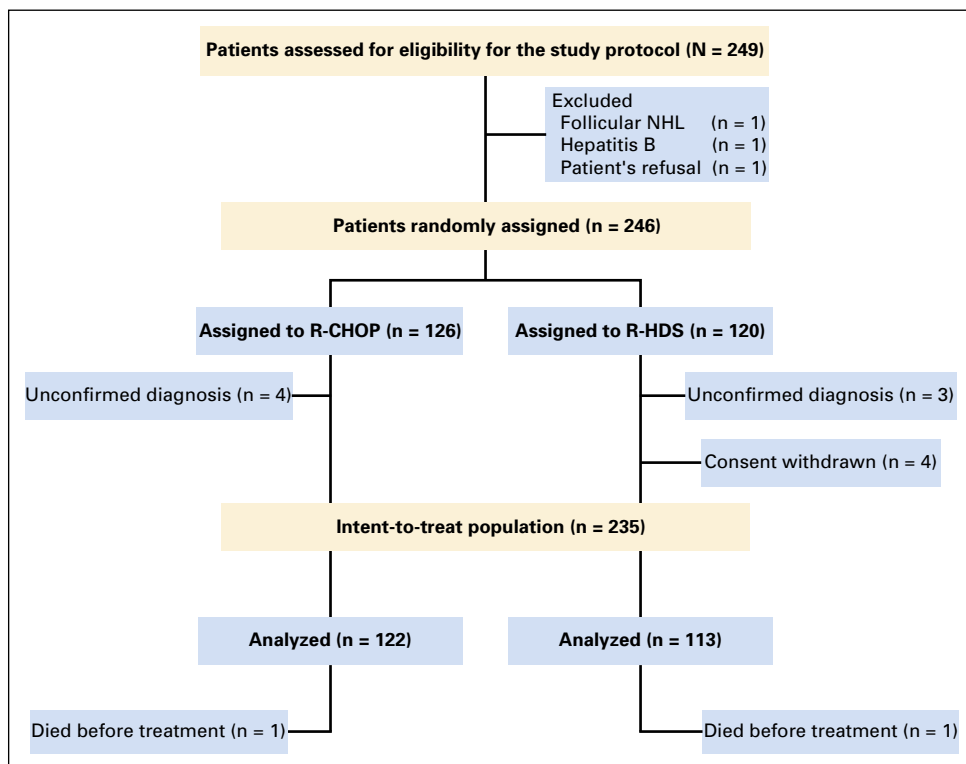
Patients assessed for eligibility for the study protocol (N = 249)

Excluded
Follicular NHL (n = 1)
Hepatitis B (n = 1)
Patient's refusal (n = 1)

Patients randomly assigned (n = 246)

Assigned to R-CHOP (n = 126)

Assigned to R-HDS (n = 120)

Unconfirmed diagnosis (n = 4)

Unconfirmed diagnosis (n = 3)

Consent withdrawn (n = 4)

Intent-to-treat population (n = 235)

Analyzed (n = 122)

Analyzed (n = 113)

Died before treatment (n = 1)

Died before treatment (n = 1)